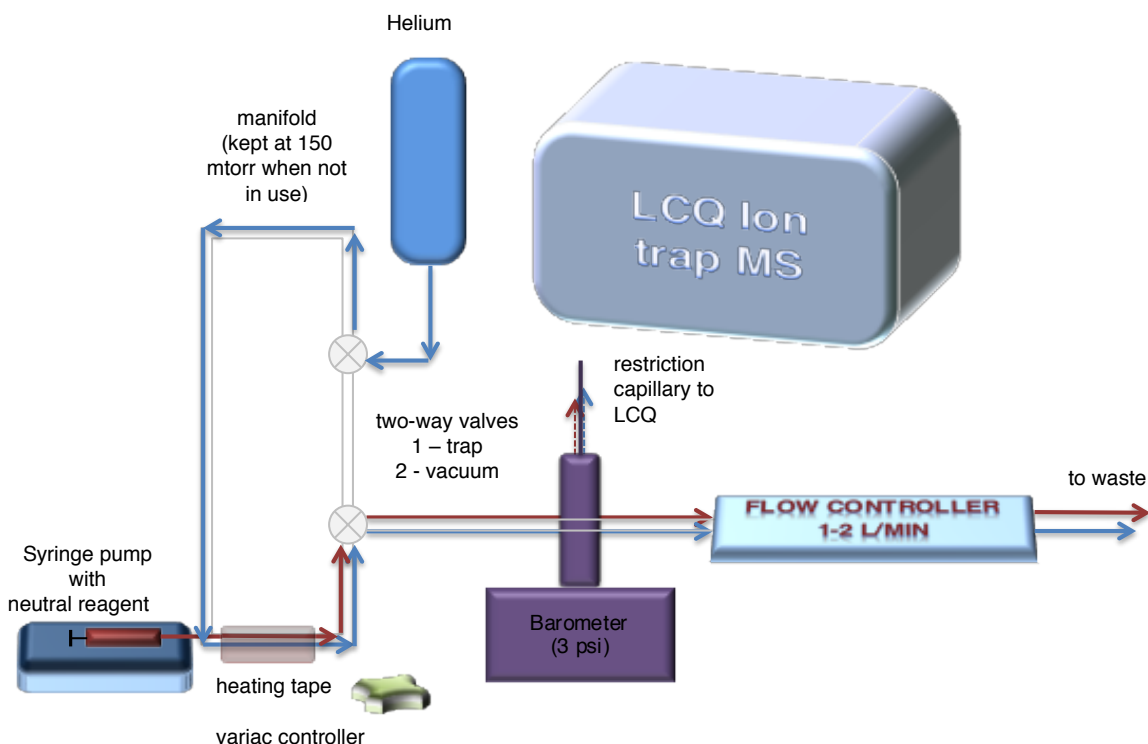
Helium

manifold
(kept at 150
mtorr when not
in use)

LCQ Ion
trap MS

restriction
capillary to
LCQ

two-way valves
1 – trap
2 - vacuum

to waste

FLOW CONTROLLER
1-2 L/MIN

Syringe pump
with
neutral reagent

Barometer
(3 psi)

heating tape

variac controller